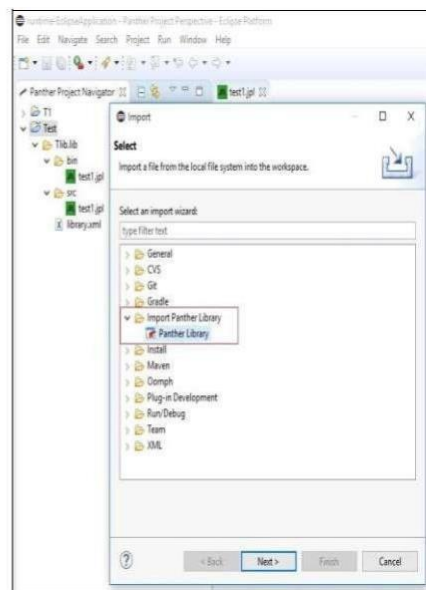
runtime-EclipseApplication - Panther Project Perspective - Eclipse Platform

File Edit Navigate Search Project Run Window Help

Panther Project Navigator

test1.jpl

T1
Test
Tlib.lib
bin
test1.jpl
src
test1.jpl
library.xml

Import

Select

Import a file from the local file system into the workspace.

Select an import wizard:

type filter text

General
CVS
Git
Gradle
Import Panther Library
Panther Library
Install
Maven
Oomph
Plug-in Development
Run/Debug
Team
XML

?

< Back

Next >

Finish

Cancel